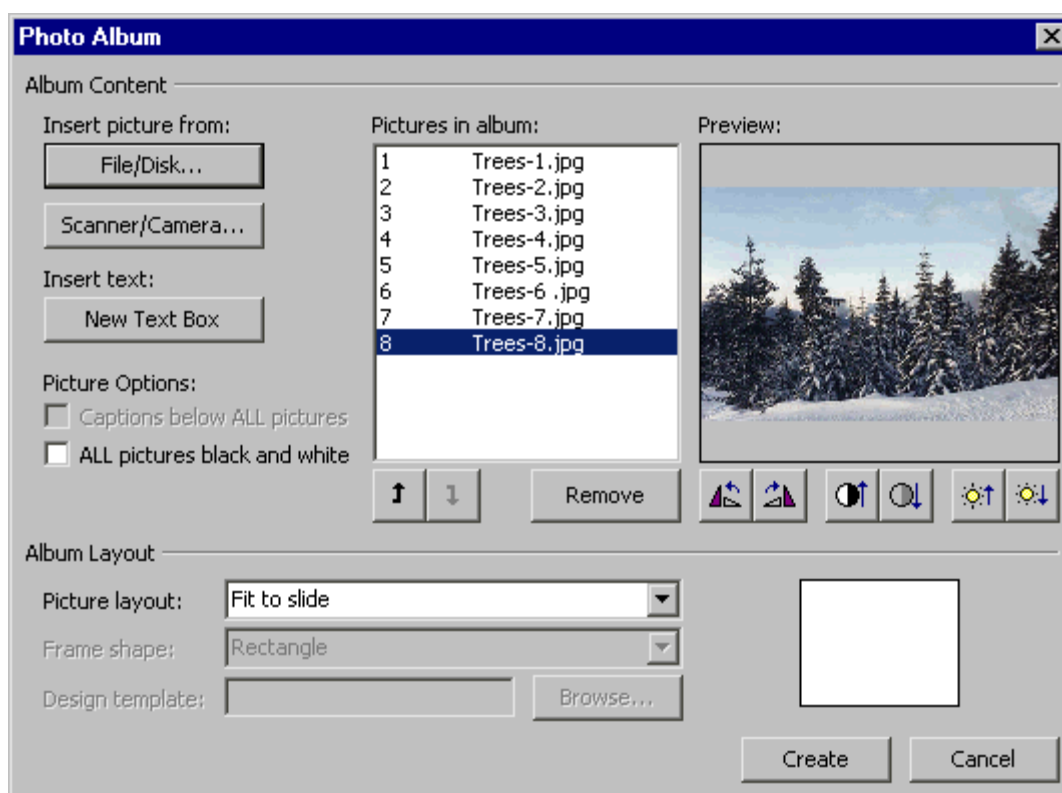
Photo Album

Album Content

Insert picture from:

File/Disk...

Scanner/Camera...

Insert text:

New Text Box

Picture Options:

Captions below ALL pictures

ALL pictures black and white

Pictures in album:

1 Trees-1.jpg
2 Trees-2.jpg
3 Trees-3.jpg
4 Trees-4.jpg
5 Trees-5.jpg
6 Trees-6 .jpg
7 Trees-7.jpg
8 Trees-8.jpg

Remove

Preview:

Album Layout

Picture layout: Fit to slide

Frame shape: Rectangle

Design template:

Browse...

Create

Cancel